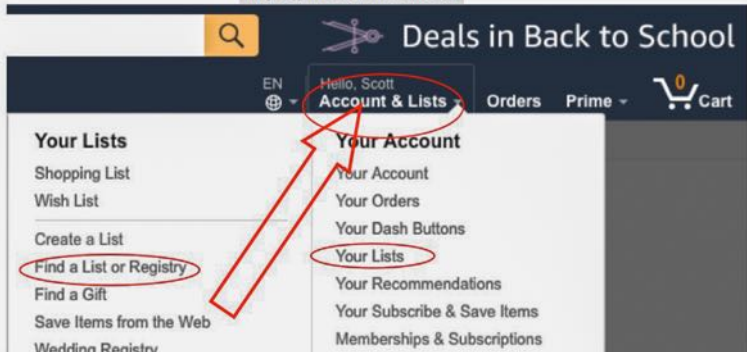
Deals in Back to School

EN

Hello, Scott
Account & Lists

Orders

Prime

0
Cart

Your Lists
Shopping List
Wish List
Create a List
Find a List or Registry
Find a Gift
Save Items from the Web
Wedding Registry

Your Account
Your Account
Your Orders
Your Dash Buttons
Your Lists
Your Recommendations
Your Subscribe & Save Items
Memberships & Subscriptions